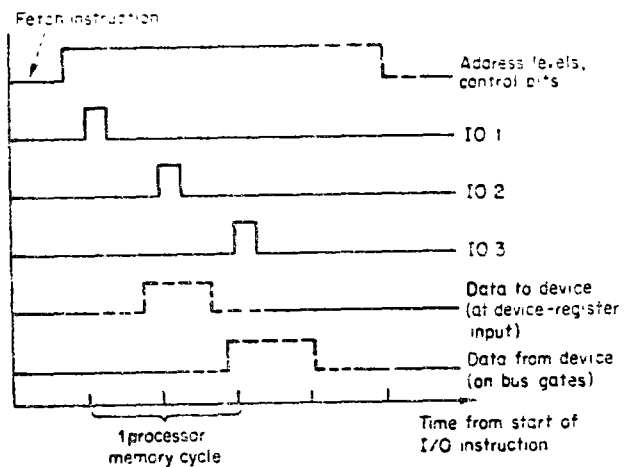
Fetch instruction

Address levels, control bits

IO 1

IO 2

IO 3

Data to device (at device-register input)

Data from device (on bus gates)

1 processor memory cycle

Time from start of I/O instruction